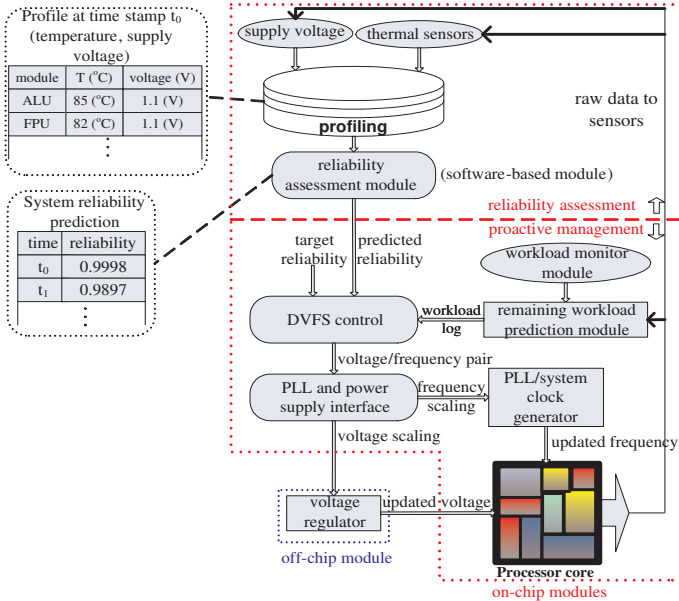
Profile at time stamp $t_0$ (temperature, supply voltage)

| module | T (°C) | voltage (V) |
|---|---|---|
| ALU | 85 (°C) | 1.1 (V) |
| FPU | 82 (°C) | 1.1 (V) |
| ⋮ | | |

System reliability prediction

| time | reliability |
|---|---|
| $t_0$ | 0.9998 |
| $t_1$ | 0.9897 |
| ⋮ | |

supply voltage

thermal sensors

profiling

raw data to sensors

reliability assessment module

(software-based module)

reliability assessment

proactive management

target reliability

predicted reliability

workload monitor module

DVFS control

workload log

remaining workload prediction module

voltage/frequency pair

PLL and power supply interface

frequency scaling

PLL/system clock generator

voltage scaling

updated frequency

voltage regulator

updated voltage

off-chip module

Processor core

on-chip modules